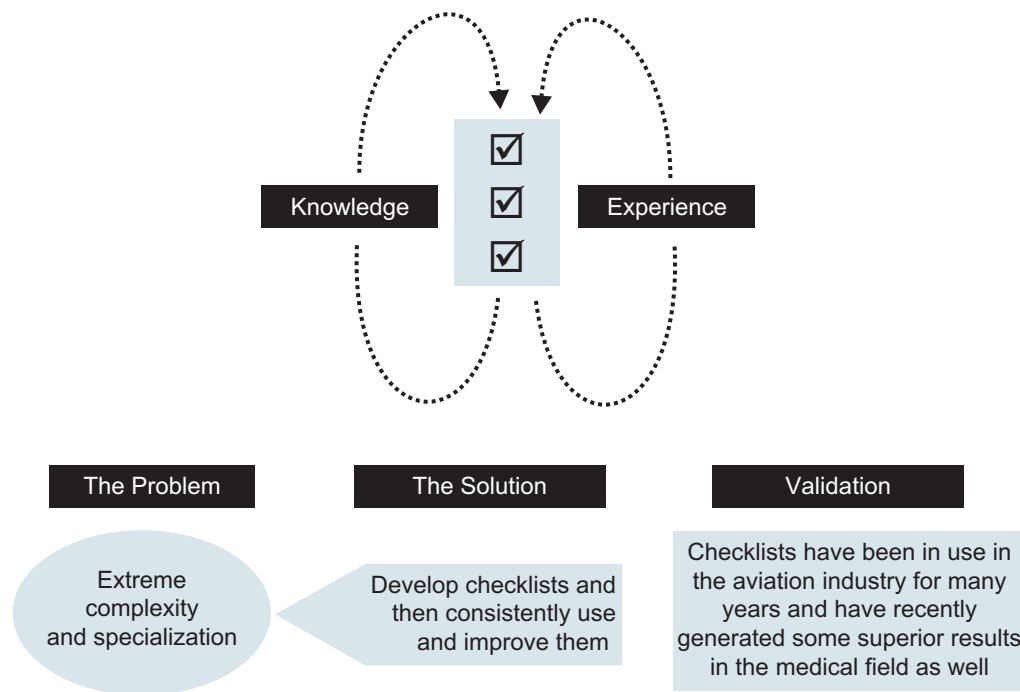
☑
☑
☑

Knowledge

Experience

The Problem

The Solution

Validation

Extreme complexity and specialization

Develop checklists and then consistently use and improve them

Checklists have been in use in the aviation industry for many years and have recently generated some superior results in the medical field as well